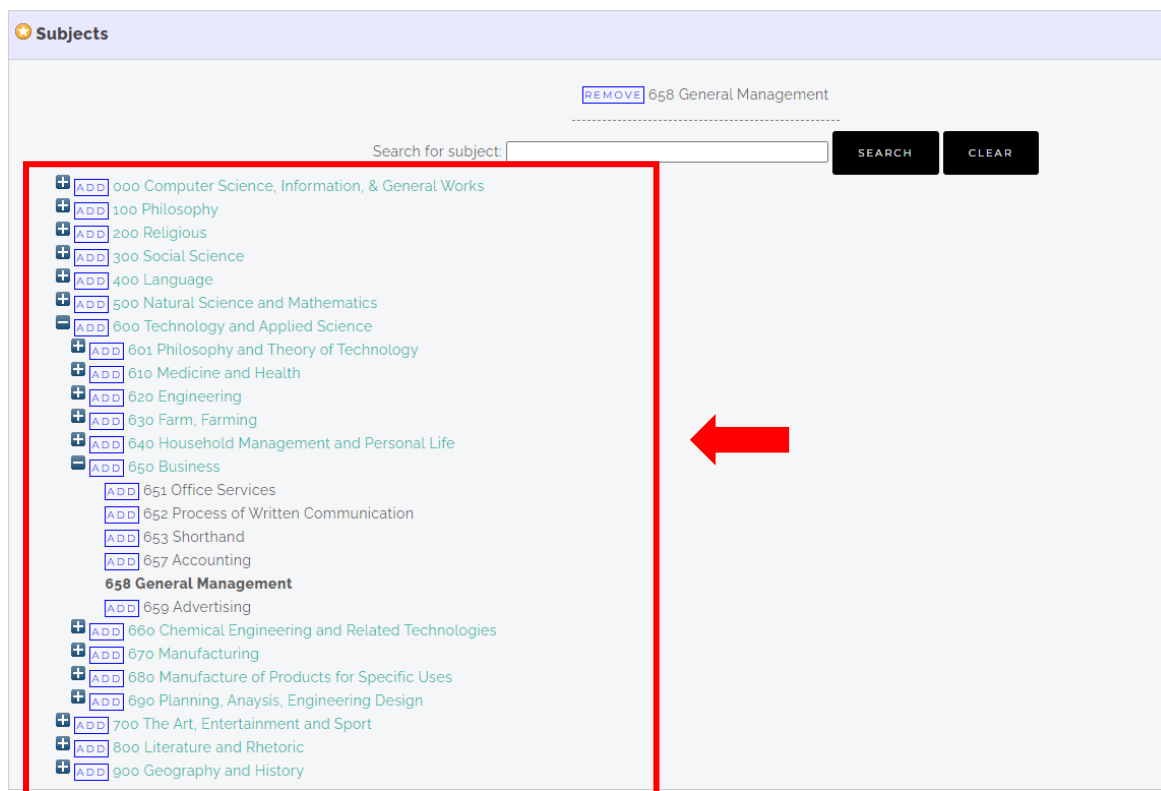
Subjects

REMOVE 658 General Management

Search for subject: SEARCH CLEAR

ADD 000 Computer Science, Information, & General Works
ADD 100 Philosophy
ADD 200 Religious
ADD 300 Social Science
ADD 400 Language
ADD 500 Natural Science and Mathematics
ADD 600 Technology and Applied Science
ADD 601 Philosophy and Theory of Technology
ADD 610 Medicine and Health
ADD 620 Engineering
ADD 630 Farm, Farming
ADD 640 Household Management and Personal Life
ADD 650 Business
ADD 651 Office Services
ADD 652 Process of Written Communication
ADD 653 Shorthand
ADD 657 Accounting
658 General Management
ADD 659 Advertising
ADD 660 Chemical Engineering and Related Technologies
ADD 670 Manufacturing
ADD 680 Manufacture of Products for Specific Uses
ADD 690 Planning, Anaysis, Engineering Design
ADD 700 The Art, Entertainment and Sport
ADD 800 Literature and Rhetoric
ADD 900 Geography and History